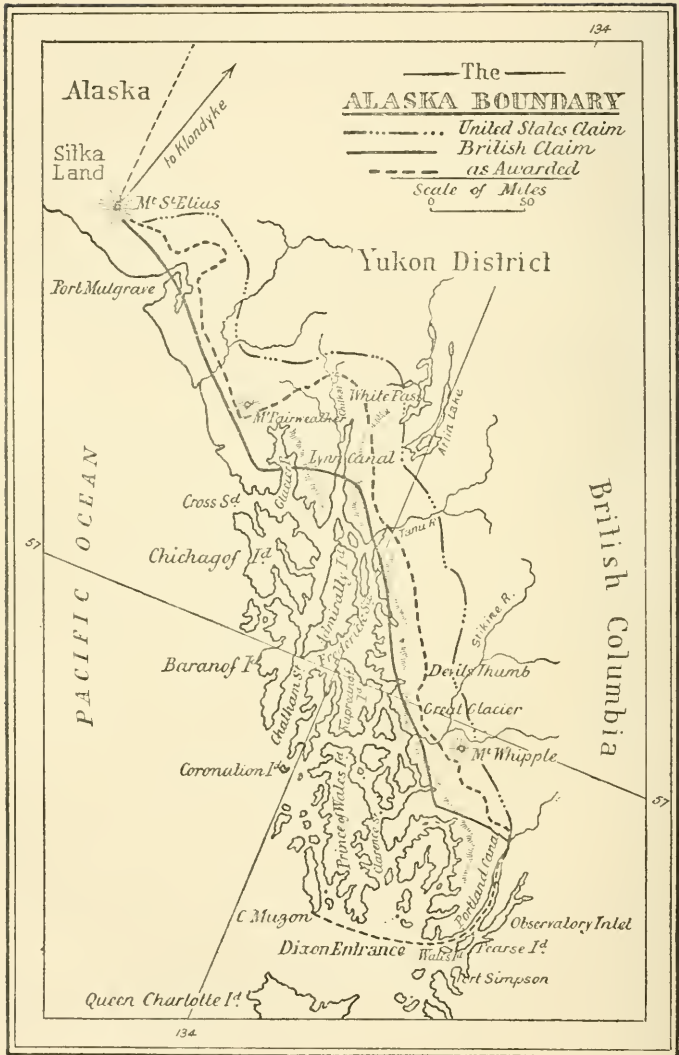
134

The
ALASKA BOUNDARY
United States Claim
British Claim
as Awarded
Scale of Miles
0 50

Alaska
to Klondyke
Sitka Land
Mt St Elias
Yukon District
Port Mulgrave
White Pass
Mt Fairweather
Lynn Canal
Atlin Lake
PACIFIC OCEAN
Cross Sd
British Columbia
Taku R.
57
Chichagof Id
Admiralty Id
Stikine R.
Baranof I.
Chatham St.
Devils Thumb
Great Glacier
Mt Whipple
Coronation Id
57
Prince of Wales Id
Clarence St.
Portland Canal
C. Muzon
Observatory Inlet
Dixon Entrance
Wales Id
Pearse Id
Port Simpson
Queen Charlotte Id
134